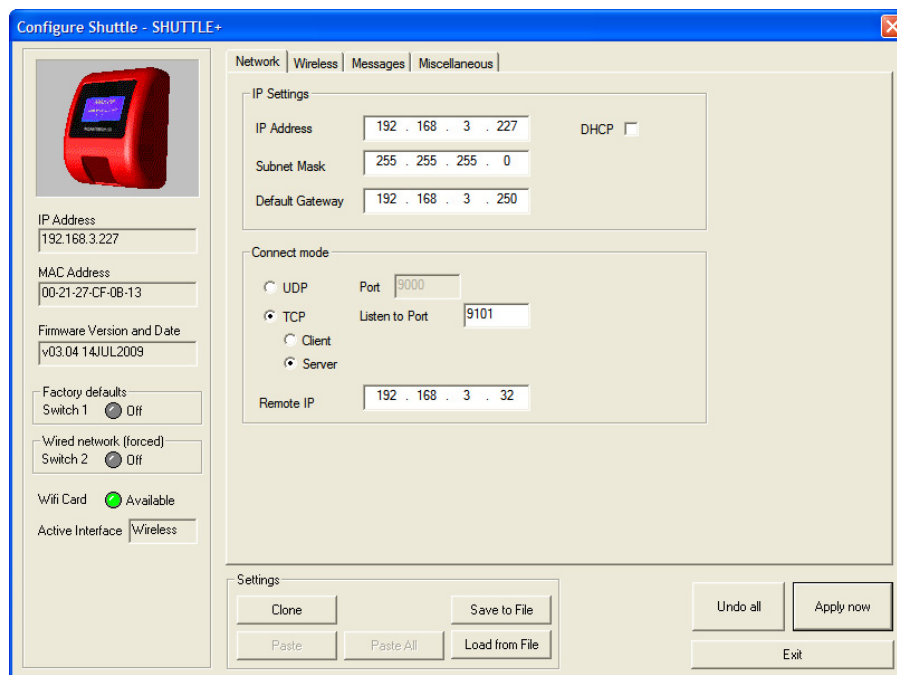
Configure Shuttle - SHUTTLE+

IP Address
192.168.3.227

MAC Address
00-21-27-CF-0B-13

Firmware Version and Date
v03.04 14JUL2009

Factory defaults
Switch 1 Off

Wired network (forced)
Switch 2 Off

Wifi Card Available

Active Interface Wireless

Network | Wireless | Messages | Miscellaneous

IP Settings
IP Address 192 . 168 . 3 . 227
DHCP
Subnet Mask 255 . 255 . 255 . 0
Default Gateway 192 . 168 . 3 . 250

Connect mode
UDP Port 9000
TCP Listen to Port 9101
Client
Server
Remote IP 192 . 168 . 3 . 32

Settings
Clone
Save to File
Paste
Paste All
Load from File

Undo all
Apply now
Exit